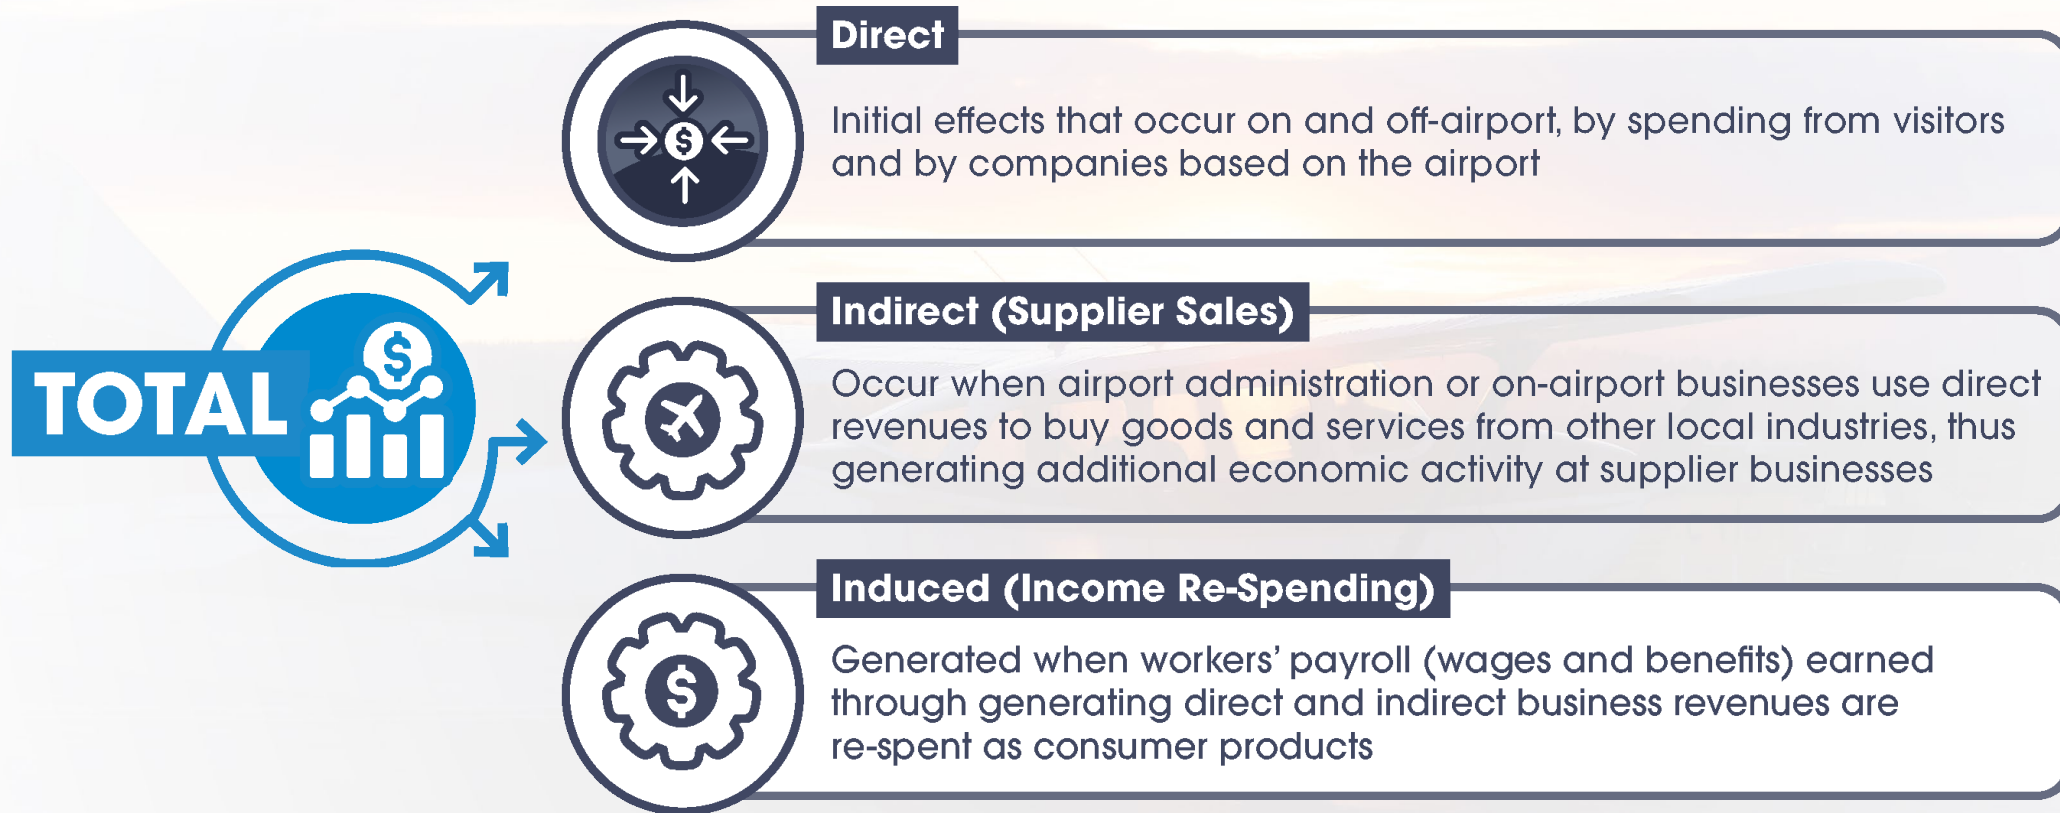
TOTAL

Direct

Initial effects that occur on and off-airport, by spending from visitors and by companies based on the airport

Indirect (Supplier Sales)

Occur when airport administration or on-airport businesses use direct revenues to buy goods and services from other local industries, thus generating additional economic activity at supplier businesses

Induced (Income Re-Spending)

Generated when workers' payroll (wages and benefits) earned through generating direct and indirect business revenues are re-spent as consumer products